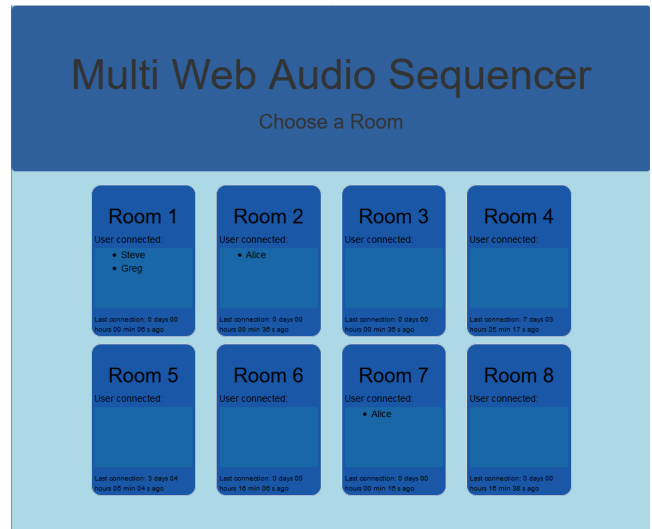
Multi Web Audio Sequencer

Choose a Room

Room 1
User connected:
- Steve
- Greg
Last connection: 0 days 00 hours 00 min 06 s ago

Room 2
User connected:
- Alice
Last connection: 0 days 00 hours 00 min 36 s ago

Room 3
User connected:
Last connection: 0 days 00 hours 00 min 36 s ago

Room 4
User connected:
Last connection: 7 days 03 hours 26 min 17 s ago

Room 5
User connected:
Last connection: 3 days 04 hours 06 min 04 s ago

Room 6
User connected:
Last connection: 0 days 00 hours 16 min 06 s ago

Room 7
User connected:
- Alice
Last connection: 0 days 00 hours 00 min 16 s ago

Room 8
User connected:
Last connection: 0 days 00 hours 16 min 38 s ago